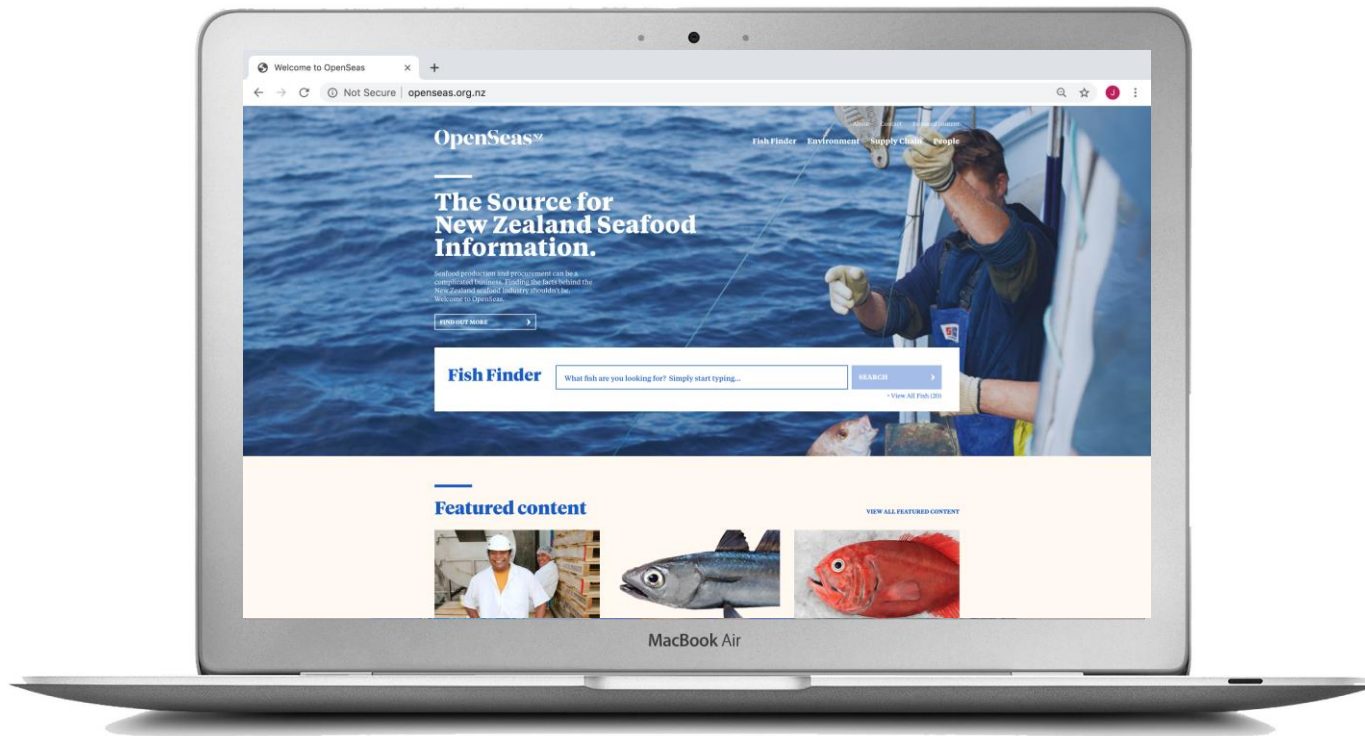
Welcome to OpenSeas

Not Secure | openseas.org.nz

J

About Contact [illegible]

OpenSeas NZ

Fish Finder Environment Supply Chain People

The Source for New Zealand Seafood Information.

Seafood production and procurement can be a complicated business. Finding the facts behind the New Zealand seafood industry shouldn't be. Welcome to OpenSeas.

FIND OUT MORE

Fish Finder

What fish are you looking for? Simply start typing...

SEARCH

› View All Fish (20)

Featured content

VIEW ALL FEATURED CONTENT

MacBook Air